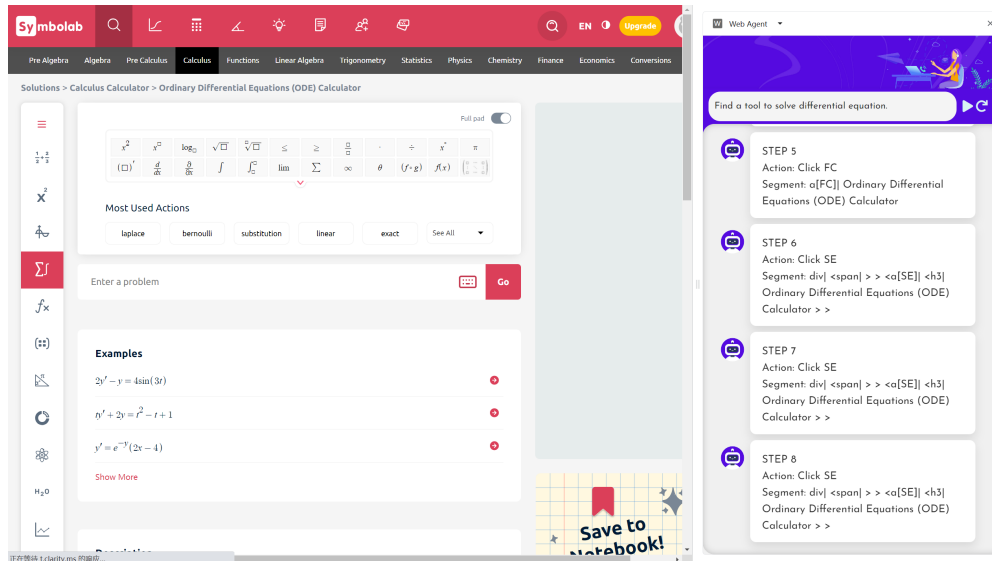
Symbolab

EN Upgrade

Pre Algebra Algebra Pre Calculus Calculus Functions Linear Algebra Trigonometry Statistics Physics Chemistry Finance Economics Conversions

Solutions > Calculus Calculator > Ordinary Differential Equations (ODE) Calculator

Full pad

$x^2$ $x^{\square}$ $\log_{\square}$ $\sqrt{\square}$ $\sqrt[\square]{\square}$ $\leq$ $\geq$ $\frac{\square}{\square}$ $\cdot$ $\div$ $x^{\circ}$ $\pi$
$(\square)'$ $\frac{d}{dx}$ $\frac{\partial}{\partial x}$ $\int$ $\int_{\square}^{\square}$ lim $\sum$ $\infty$ $\theta$ $(f\circ g)$ $f(x)$

Most Used Actions

laplace bernoulli substitution linear exact See All

$\frac{1}{2}$ $\frac{3}{2}$

$x^2$

Enter a problem

Go

Examples

$2y'-y=4\sin(3t)$

$ty'+2y=t^2-t+1$

$y'=e^{-y}(2x-4)$

Show More

$H_2O$

Save to Notebook!

Web Agent

Find a tool to solve differential equation.

STEP 5
Action: Click FC
Segment: a[FC]| Ordinary Differential Equations (ODE) Calculator

STEP 6
Action: Click SE
Segment: div| <span| > > <a[SE]| <h3| Ordinary Differential Equations (ODE) Calculator > >

STEP 7
Action: Click SE
Segment: div| <span| > > <a[SE]| <h3| Ordinary Differential Equations (ODE) Calculator > >

STEP 8
Action: Click SE
Segment: div| <span| > > <a[SE]| <h3| Ordinary Differential Equations (ODE) Calculator > >

正在等待 t.clarity.ms 的响应...